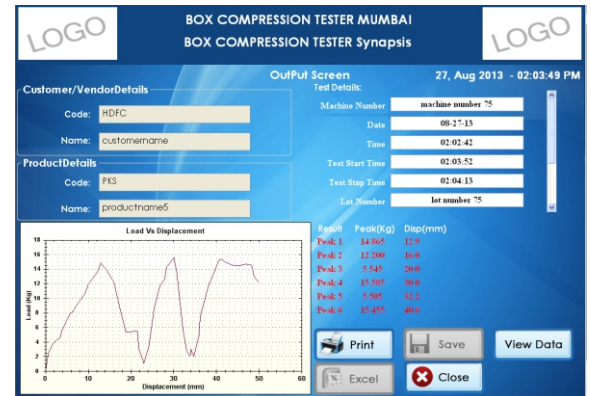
LOGO

BOX COMPRESSION TESTER MUMBAI

BOX COMPRESSION TESTER Synapsis

LOGO

OutPut Screen

27, Aug 2013 - 02:03:49 PM

Customer/VendorDetails

Code: HDFC

Name: customername

ProductDetails

Code: PKS

Name: productname5

Test Details:

| Machine Number | machine number 75 |
|---|---|
| Date | 08-27-13 |
| Time | 02:02:42 |
| Test Start Time | 02:03:52 |
| Test Stop Time | 02:04:13 |
| Lot Number | lot number 75 |

Load Vs Displacement

Load (Kg)

18
16
14
12
10
8
6
4
2
0

0 10 20 30 40 50 60

Displacement (mm)

| Result | Peak(Kg) | Disp(mm) |
|---|---|---|
| Peak: 1 | 14.865 | 12.9 |
| Peak: 2 | 12.200 | 16.0 |
| Peak: 3 | 5.545 | 20.0 |
| Peak: 4 | 15.585 | 30.0 |
| Peak: 5 | 5.505 | 32.2 |
| Peak: 6 | 15.455 | 40.6 |

Print

Save

View Data

Excel

Close